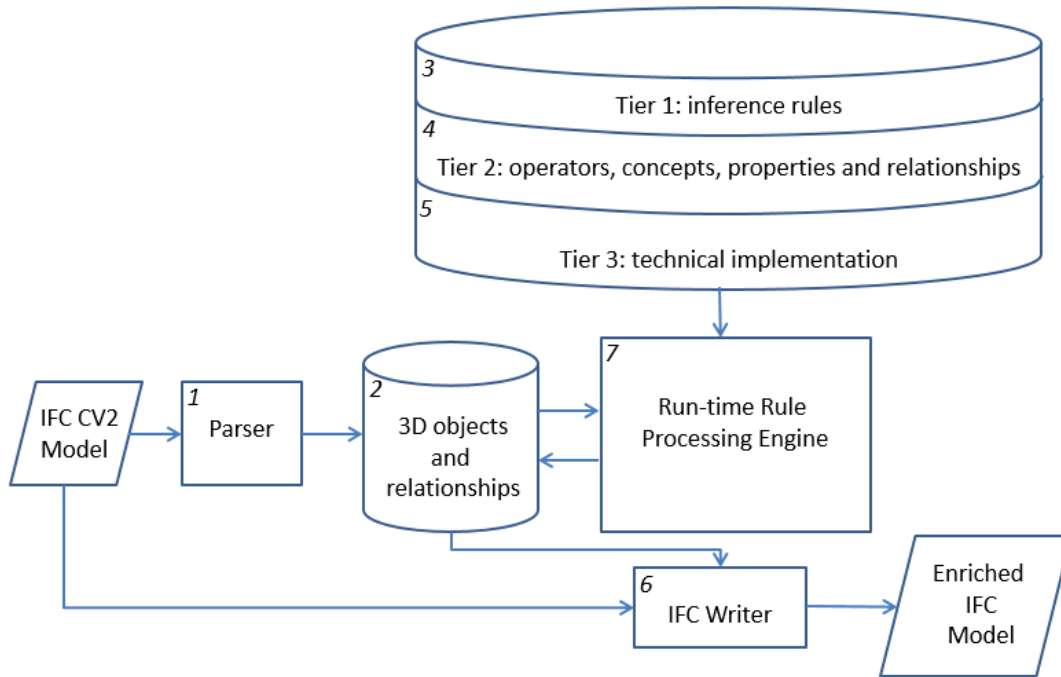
3
Tier 1: inference rules
4
Tier 2: operators, concepts, properties and relationships
5
Tier 3: technical implementation

IFC CV2 Model

1
Parser

2
3D objects and relationships

7
Run-time Rule Processing Engine

6
IFC Writer

Enriched IFC Model